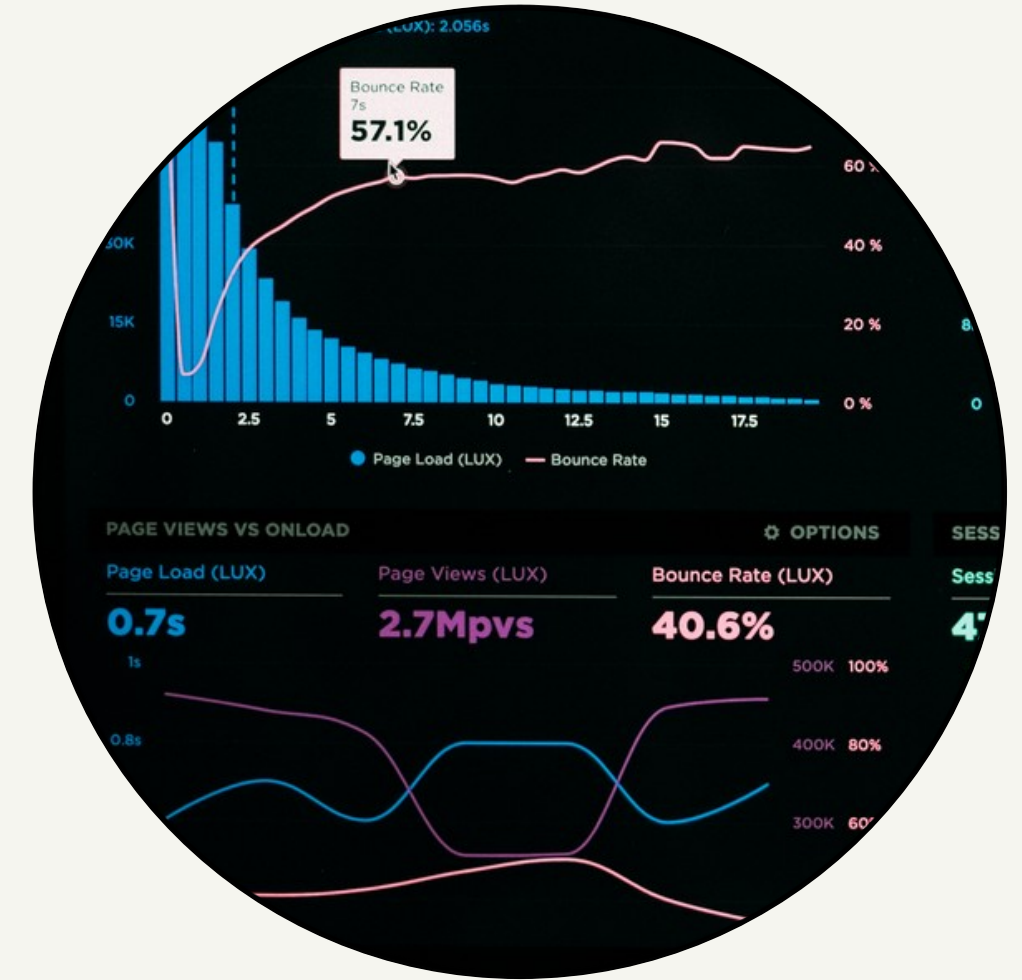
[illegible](LUX): 2.056s

Bounce Rate
7s
57.1%

30K
15K
0

60 %
40 %
20 %
0 %

8
0

0 2.5 5 7.5 10 12.5 15 17.5

Page Load (LUX) Bounce Rate

PAGE VIEWS VS ONLOAD

OPTIONS

SESS

Page Load (LUX)
0.7s

Page Views (LUX)
2.7Mpvs

Bounce Rate (LUX)
40.6%

Sess
4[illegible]

1s
0.8s

500K 100%
400K 80%
300K 60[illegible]